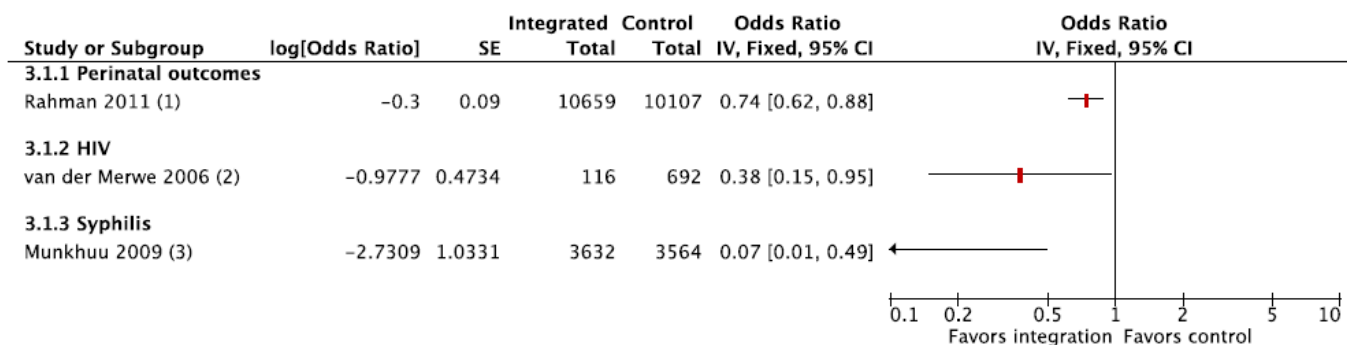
| Study or Subgroup | log[Odds Ratio] | SE | Integrated Total | Control Total | Odds Ratio IV, Fixed, 95% CI |
|---|---|---|---|---|---|
| **3.1.1 Perinatal outcomes** | | | | | |
| Rahman 2011 (1) | −0.3 | 0.09 | 10659 | 10107 | 0.74 [0.62, 0.88] |
| **3.1.2 HIV** | | | | | |
| van der Merwe 2006 (2) | −0.9777 | 0.4734 | 116 | 692 | 0.38 [0.15, 0.95] |
| **3.1.3 Syphilis** | | | | | |
| Munkhuu 2009 (3) | −2.7309 | 1.0331 | 3632 | 3564 | 0.07 [0.01, 0.49] |

Odds Ratio
IV, Fixed, 95% CI

0.1 0.2 0.5 1 2 5 10
Favors integration Favors control